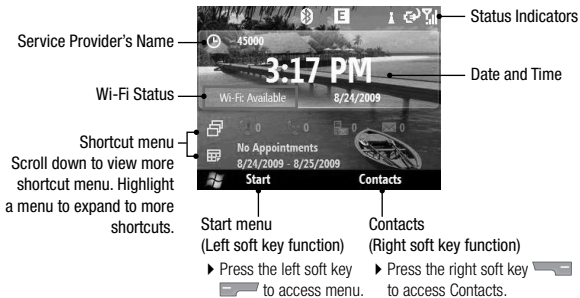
Service Provider's Name
45000
Status Indicators
3:17 PM
Date and Time
Wi-Fi Status
Wi-Fi: Available
8/24/2009
Shortcut menu
Scroll down to view more shortcut menu. Highlight a menu to expand to more shortcuts.
0
0
0
0
No Appointments
8/24/2009 - 8/25/2009
Start
Contacts
Start menu
(Left soft key function)
▸ Press the left soft key to access menu.
Contacts
(Right soft key function)
▸ Press the right soft key to access Contacts.